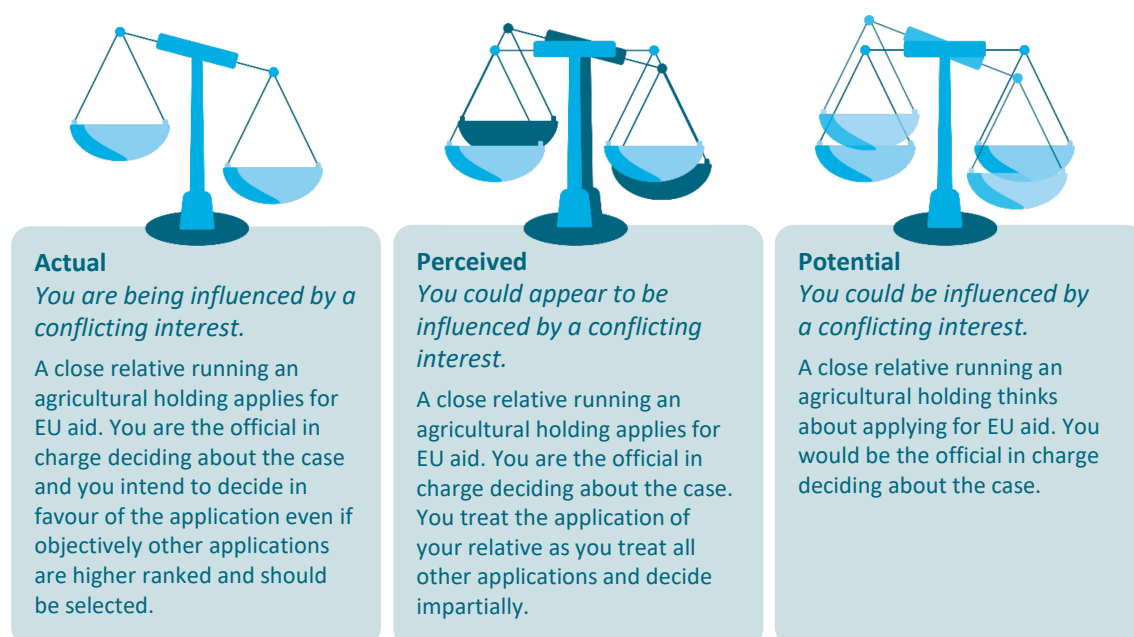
Actual
You are being influenced by a conflicting interest.

A close relative running an agricultural holding applies for EU aid. You are the official in charge deciding about the case and you intend to decide in favour of the application even if objectively other applications are higher ranked and should be selected.

Perceived
You could appear to be influenced by a conflicting interest.

A close relative running an agricultural holding applies for EU aid. You are the official in charge deciding about the case. You treat the application of your relative as you treat all other applications and decide impartially.

Potential
You could be influenced by a conflicting interest.

A close relative running an agricultural holding thinks about applying for EU aid. You would be the official in charge deciding about the case.